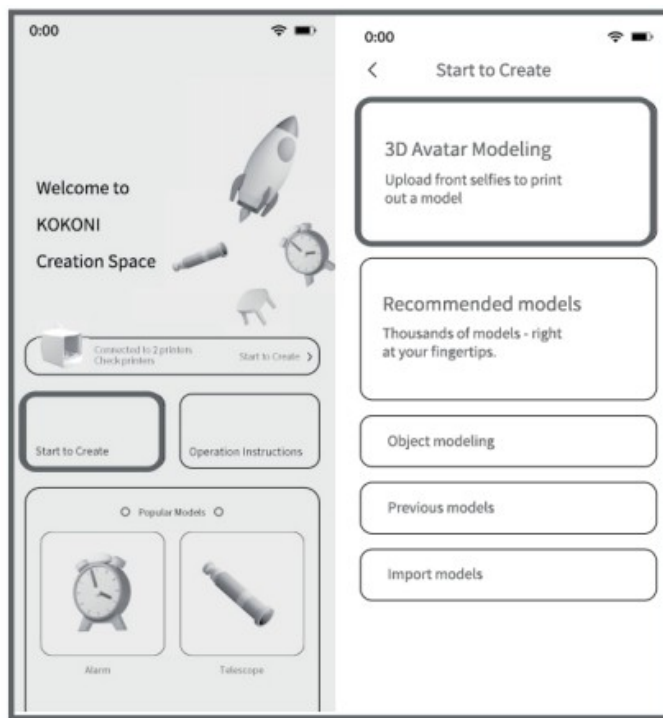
0:00

Welcome to
KOKONI
Creation Space

Connected to 2 printers
Check printers
Start to Create >

Start to Create

Operation Instructions

Popular Models

Alarm

Telescope

0:00

<

Start to Create

3D Avatar Modeling
Upload front selfies to print out a model

Recommended models
Thousands of models - right at your fingertips.

Object modeling

Previous models

Import models